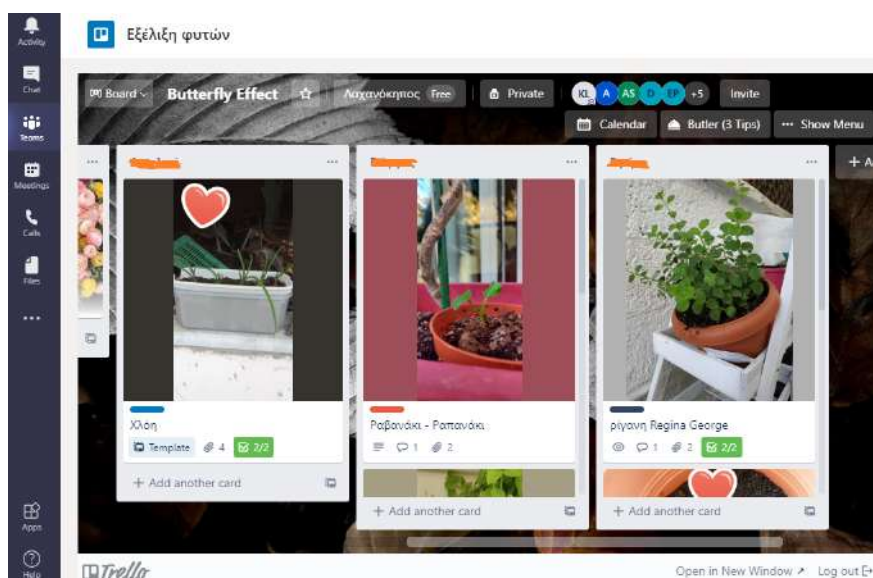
Activity
Chat
Teams
Meetings
Calls
Files
...
Apps
Help

Εξέλιξη φυτών

Board
Butterfly Effect
Λαχανόκηπος Free
Private
KL A AS D EP +5
Invite
Calendar
Butler (3 Tips)
... Show Menu
+ A

...
...
...

Χλόη
Template 4 2/2
+ Add another card

Ραβανάκι - Ραπανάκι
1 2
+ Add another card

ρίγανη Regina George
1 2 2/2
+ Add another card

Trello
Open in New Window
Log out